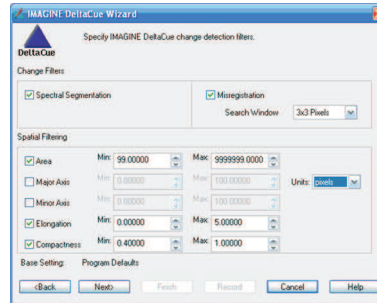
IMAGINE DeltaCue Wizard

DeltaCue

Specify IMAGINE DeltaCue change detection filters.

Change Filters

Spectral Segmentation

Misregistration

Search Window 3x3 Pixels

Spatial Filtering

Area Min: 99.00000 Max: 9999999.0000

Major Axis Min: 0.00000 Max: 100.00000

Minor Axis Min: 0.00000 Max: 100.00000

Units: pixels

Elongation Min: 0.00000 Max: 5.00000

Compactness Min: 0.40000 Max: 1.00000

Base Setting: Program Defaults

<Back Next> Finish Record Cancel Help